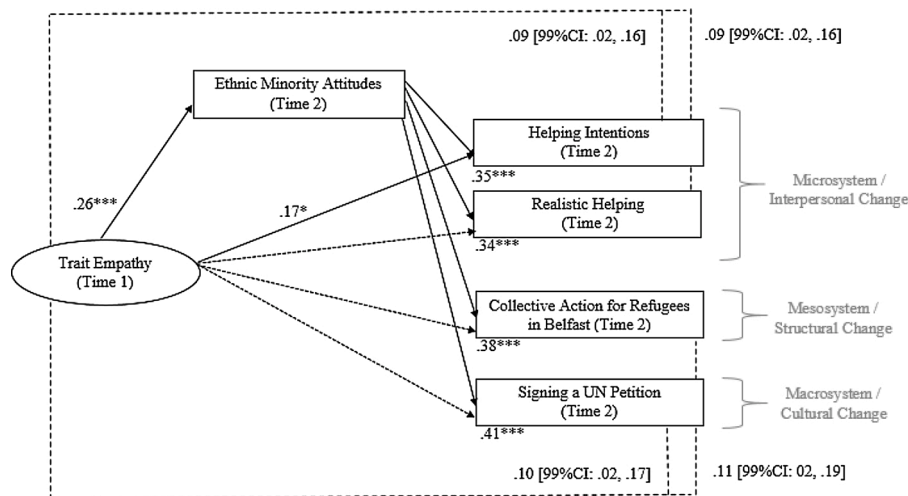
.09 [99%CI: .02, .16]

.09 [99%CI: .02, .16]

Ethnic Minority Attitudes (Time 2)

.26***

.17*

Trait Empathy (Time 1)

Helping Intentions (Time 2)

.35***

Realistic Helping (Time 2)

.34***

Microsystem / Interpersonal Change

Collective Action for Refugees in Belfast (Time 2)

.38***

Mesosystem / Structural Change

Signing a UN Petition (Time 2)

.41***

Macrosystem / Cultural Change

.10 [99%CI: .02, .17]

.11 [99%CI: 02, .19]